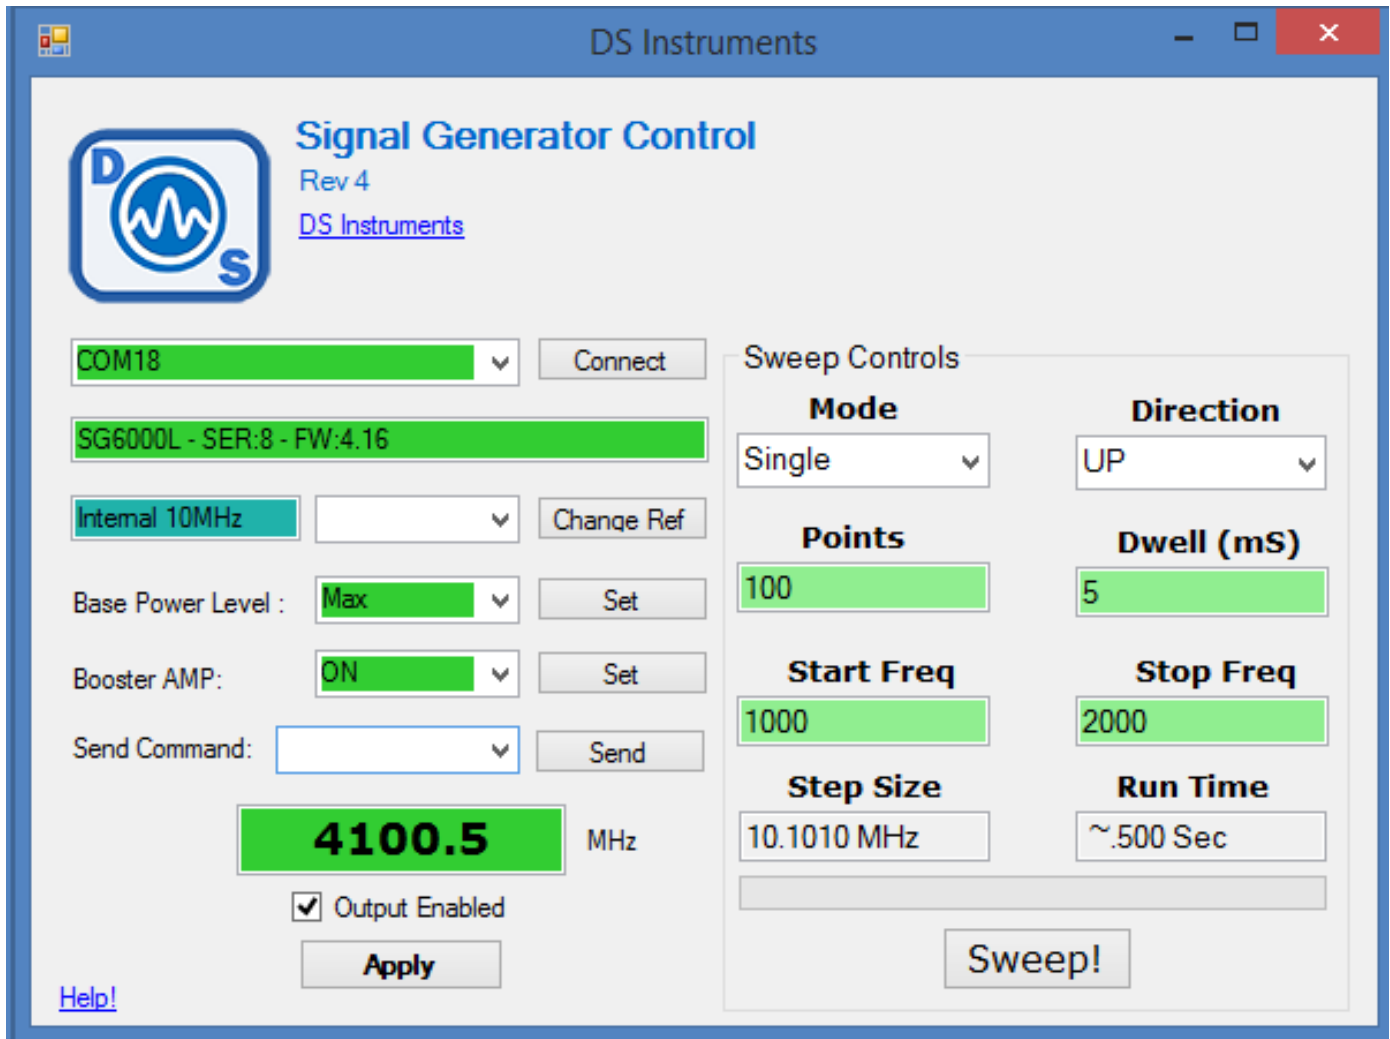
DS Instruments

D S

Signal Generator Control
Rev 4
DS Instruments

COM18
Connect

SG6000L - SER:8 - FW:4.16

Internal 10MHz
Change Ref

Base Power Level :
Max
Set

Booster AMP:
ON
Set

Send Command:
Send

4100.5
MHz

Output Enabled

Apply

Help!

Sweep Controls

Mode
Single

Direction
UP

Points
100

Dwell (mS)
5

Start Freq
1000

Stop Freq
2000

Step Size
10.1010 MHz

Run Time
~.500 Sec

Sweep!